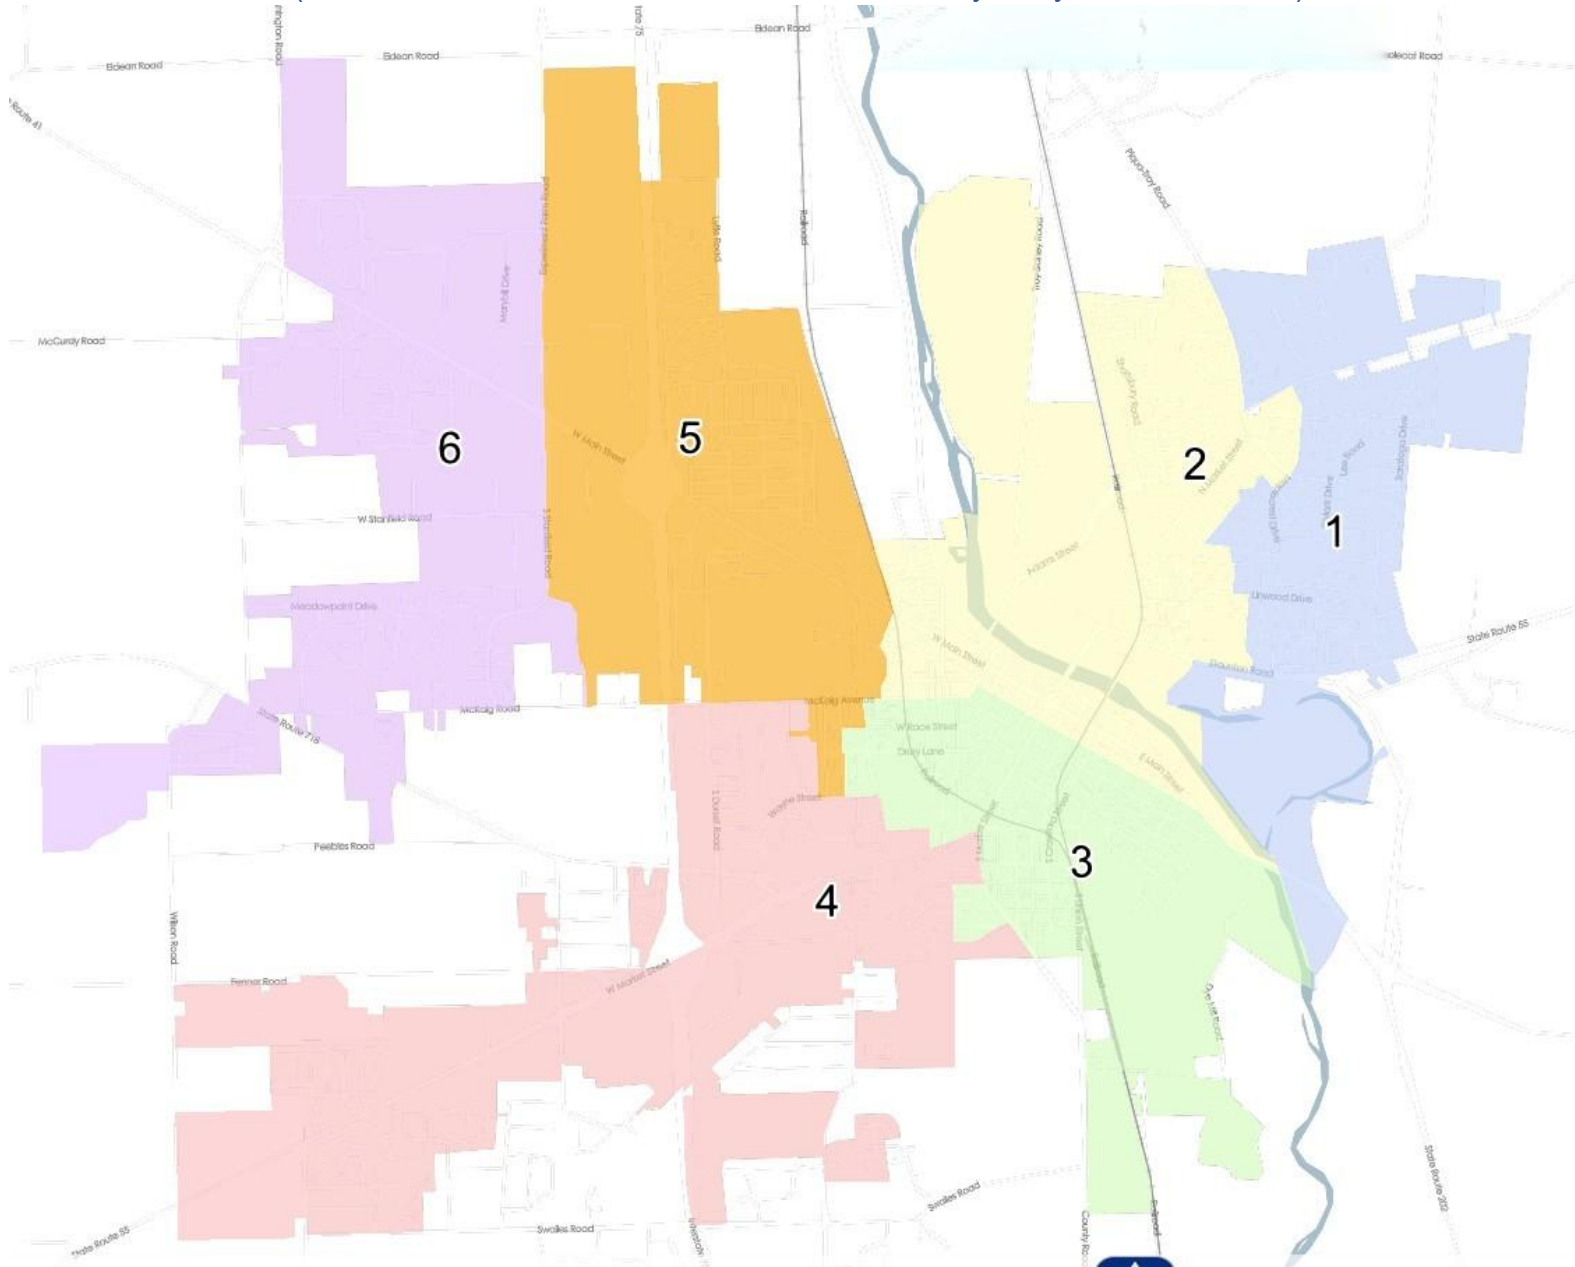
Eldean Road
Eldean Road
Eldean Road
Route 41
McCurdy Road
Marshall Drive
W Stanfield Road
Meadowpoint Drive
McKaig Road
State Route 718
Peebles Road
Wilson Road
Fenner Road
State Route 55
Swailes Road
W Main Street
S Stanfield Road
Railroad
McKaig Avenue
W Race Street
Drury Lane
Wayne Street
S Dorset Road
W Market Street
Adams Street
W Main Street
E Main Street
Staunton Road
Linwood Drive
State Route 55
Piqua-Troy Road
N Market Street
Lee Road
Swailes Road
Dye Mill Road
County Road
State Route 202
6
5
2
1
3
4